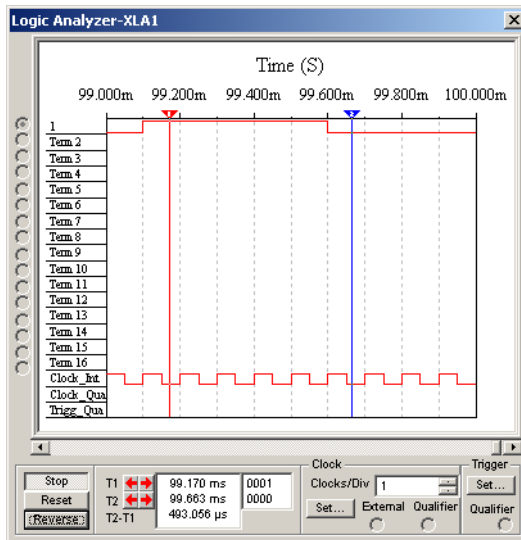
Logic Analyzer-XLA1

Time (S)

99.000m 99.200m 99.400m 99.600m 99.800m 100.000m

1
Term 2
Term 3
Term 4
Term 5
Term 6
Term 7
Term 8
Term 9
Term 10
Term 11
Term 12
Term 13
Term 14
Term 15
Term 16
Clock_Int
Clock_Qua
Trigg_Qua

Stop
Reset
Reverse

| | | |
|---|---|---|
| T1 | 99.170 ms | 0001 |
| T2 | 99.663 ms | 0000 |
| T2-T1 | 493.056 µs | |

Clock
Clocks/Div 1
Set...
External
Qualifier

Trigger
Set...
Qualifier